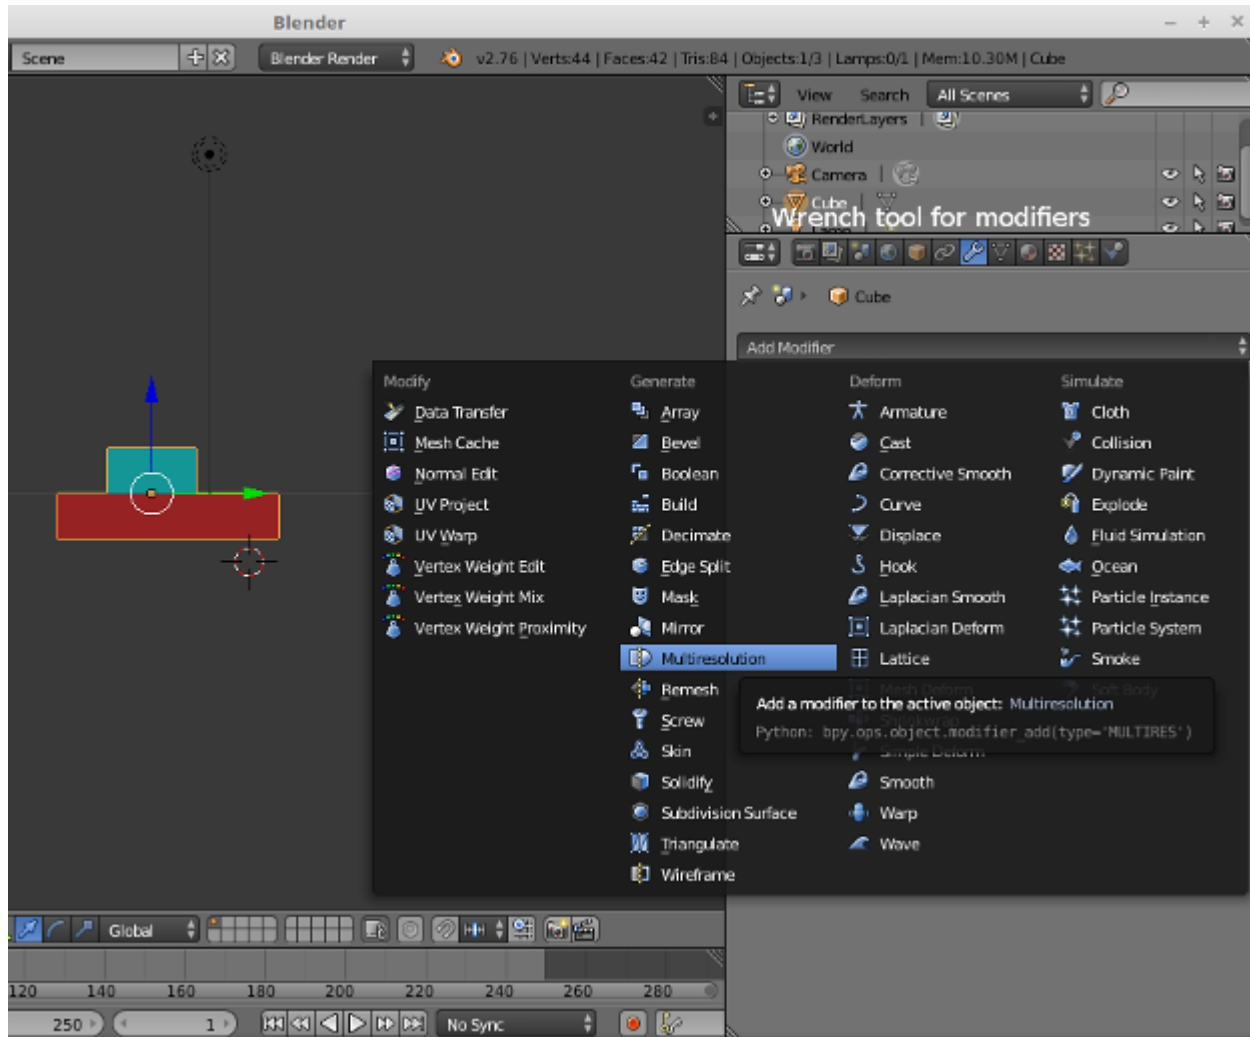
Blender

Scene

Blender Render

v2.76 | Verts:44 | Faces:42 | Tris:84 | Objects:1/3 | Lamps:0/1 | Mem:10.30M | Cube

View Search All Scenes

RenderLayers

World

Camera

Cube

Wrench tool for modifiers

Cube

Add Modifier

Modify
Data Transfer
Mesh Cache
Normal Edit
UV Project
UV Warp
Vertex Weight Edit
Vertex Weight Mix
Vertex Weight Proximity

Generate
Array
Bevel
Boolean
Build
Decimate
Edge Split
Mask
Mirror
Multiresolution
Remesh
Screw
Skin
Solidify
Subdivision Surface
Triangulate
Wireframe

Deform
Armature
Cast
Corrective Smooth
Curve
Displace
Hook
Laplacian Smooth
Laplacian Deform
Lattice
Mesh Deform
Shrinkwrap
Simple Deform
Smooth
Warp
Wave

Simulate
Cloth
Collision
Dynamic Paint
Explode
Fluid Simulation
Ocean
Particle Instance
Particle System
Smoke
Soft Body

Add a modifier to the active object: Multiresolution
Python: bpy.ops.object.modifier_add(type='MULTIRES')

Global

120 140 160 180 200 220 240 260 280

250 1 No Sync